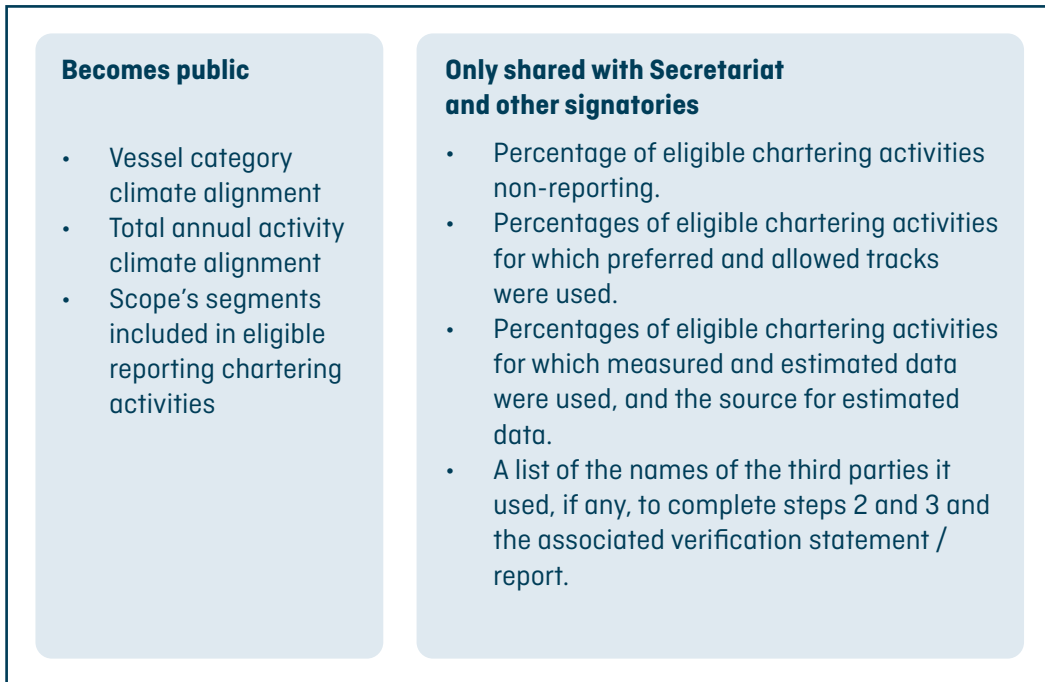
**Becomes public**

- Vessel category climate alignment
- Total annual activity climate alignment
- Scope's segments included in eligible reporting chartering activities

**Only shared with Secretariat and other signatories**

- Percentage of eligible chartering activities non-reporting.
- Percentages of eligible chartering activities for which preferred and allowed tracks were used.
- Percentages of eligible chartering activities for which measured and estimated data were used, and the source for estimated data.
- A list of the names of the third parties it used, if any, to complete steps 2 and 3 and the associated verification statement / report.